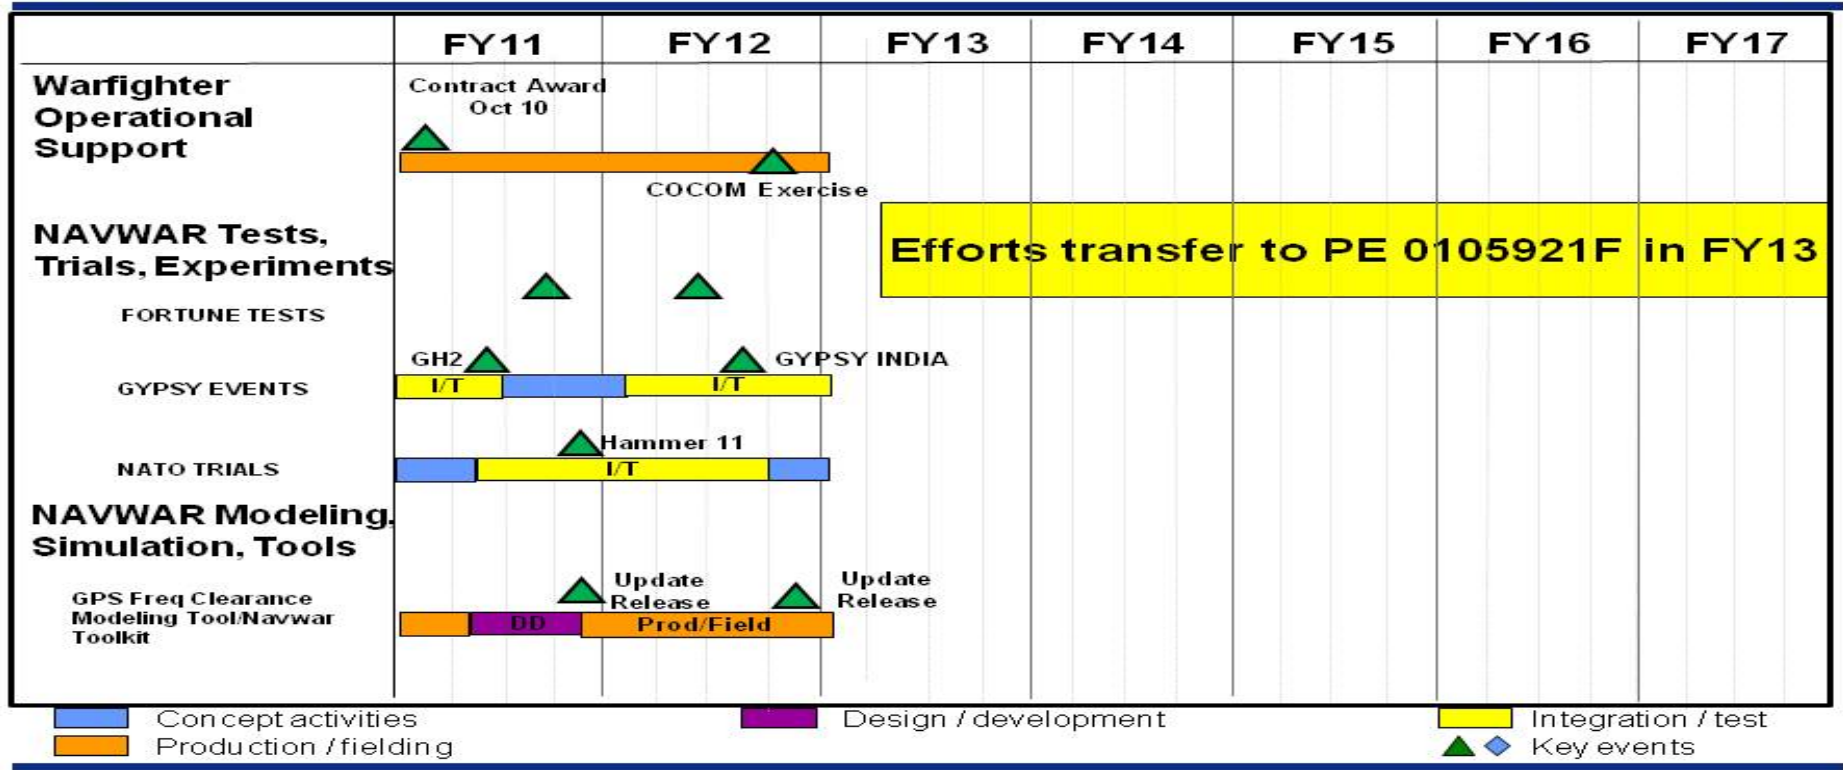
| | FY11 | FY12 | FY13 | FY14 | FY15 | FY16 | FY17 |
|---|---|---|---|---|---|---|---|

Warfighter Operational Support

Contract Award Oct 10

COCOM Exercise

NAVWAR Tests, Trials, Experiments

Efforts transfer to PE 0105921F in FY13

FORTUNE TESTS

GH2

GYPSY INDIA

GYPSY EVENTS

I/T

I/T

Hammer 11

NATO TRIALS

I/T

NAVWAR Modeling, Simulation, Tools

Update Release

Update Release

GPS Freq Clearance Modeling Tool/Navwar Toolkit

DD

Prod/Field

Concept activities

Design / development

Integration / test

Production / fielding

Key events